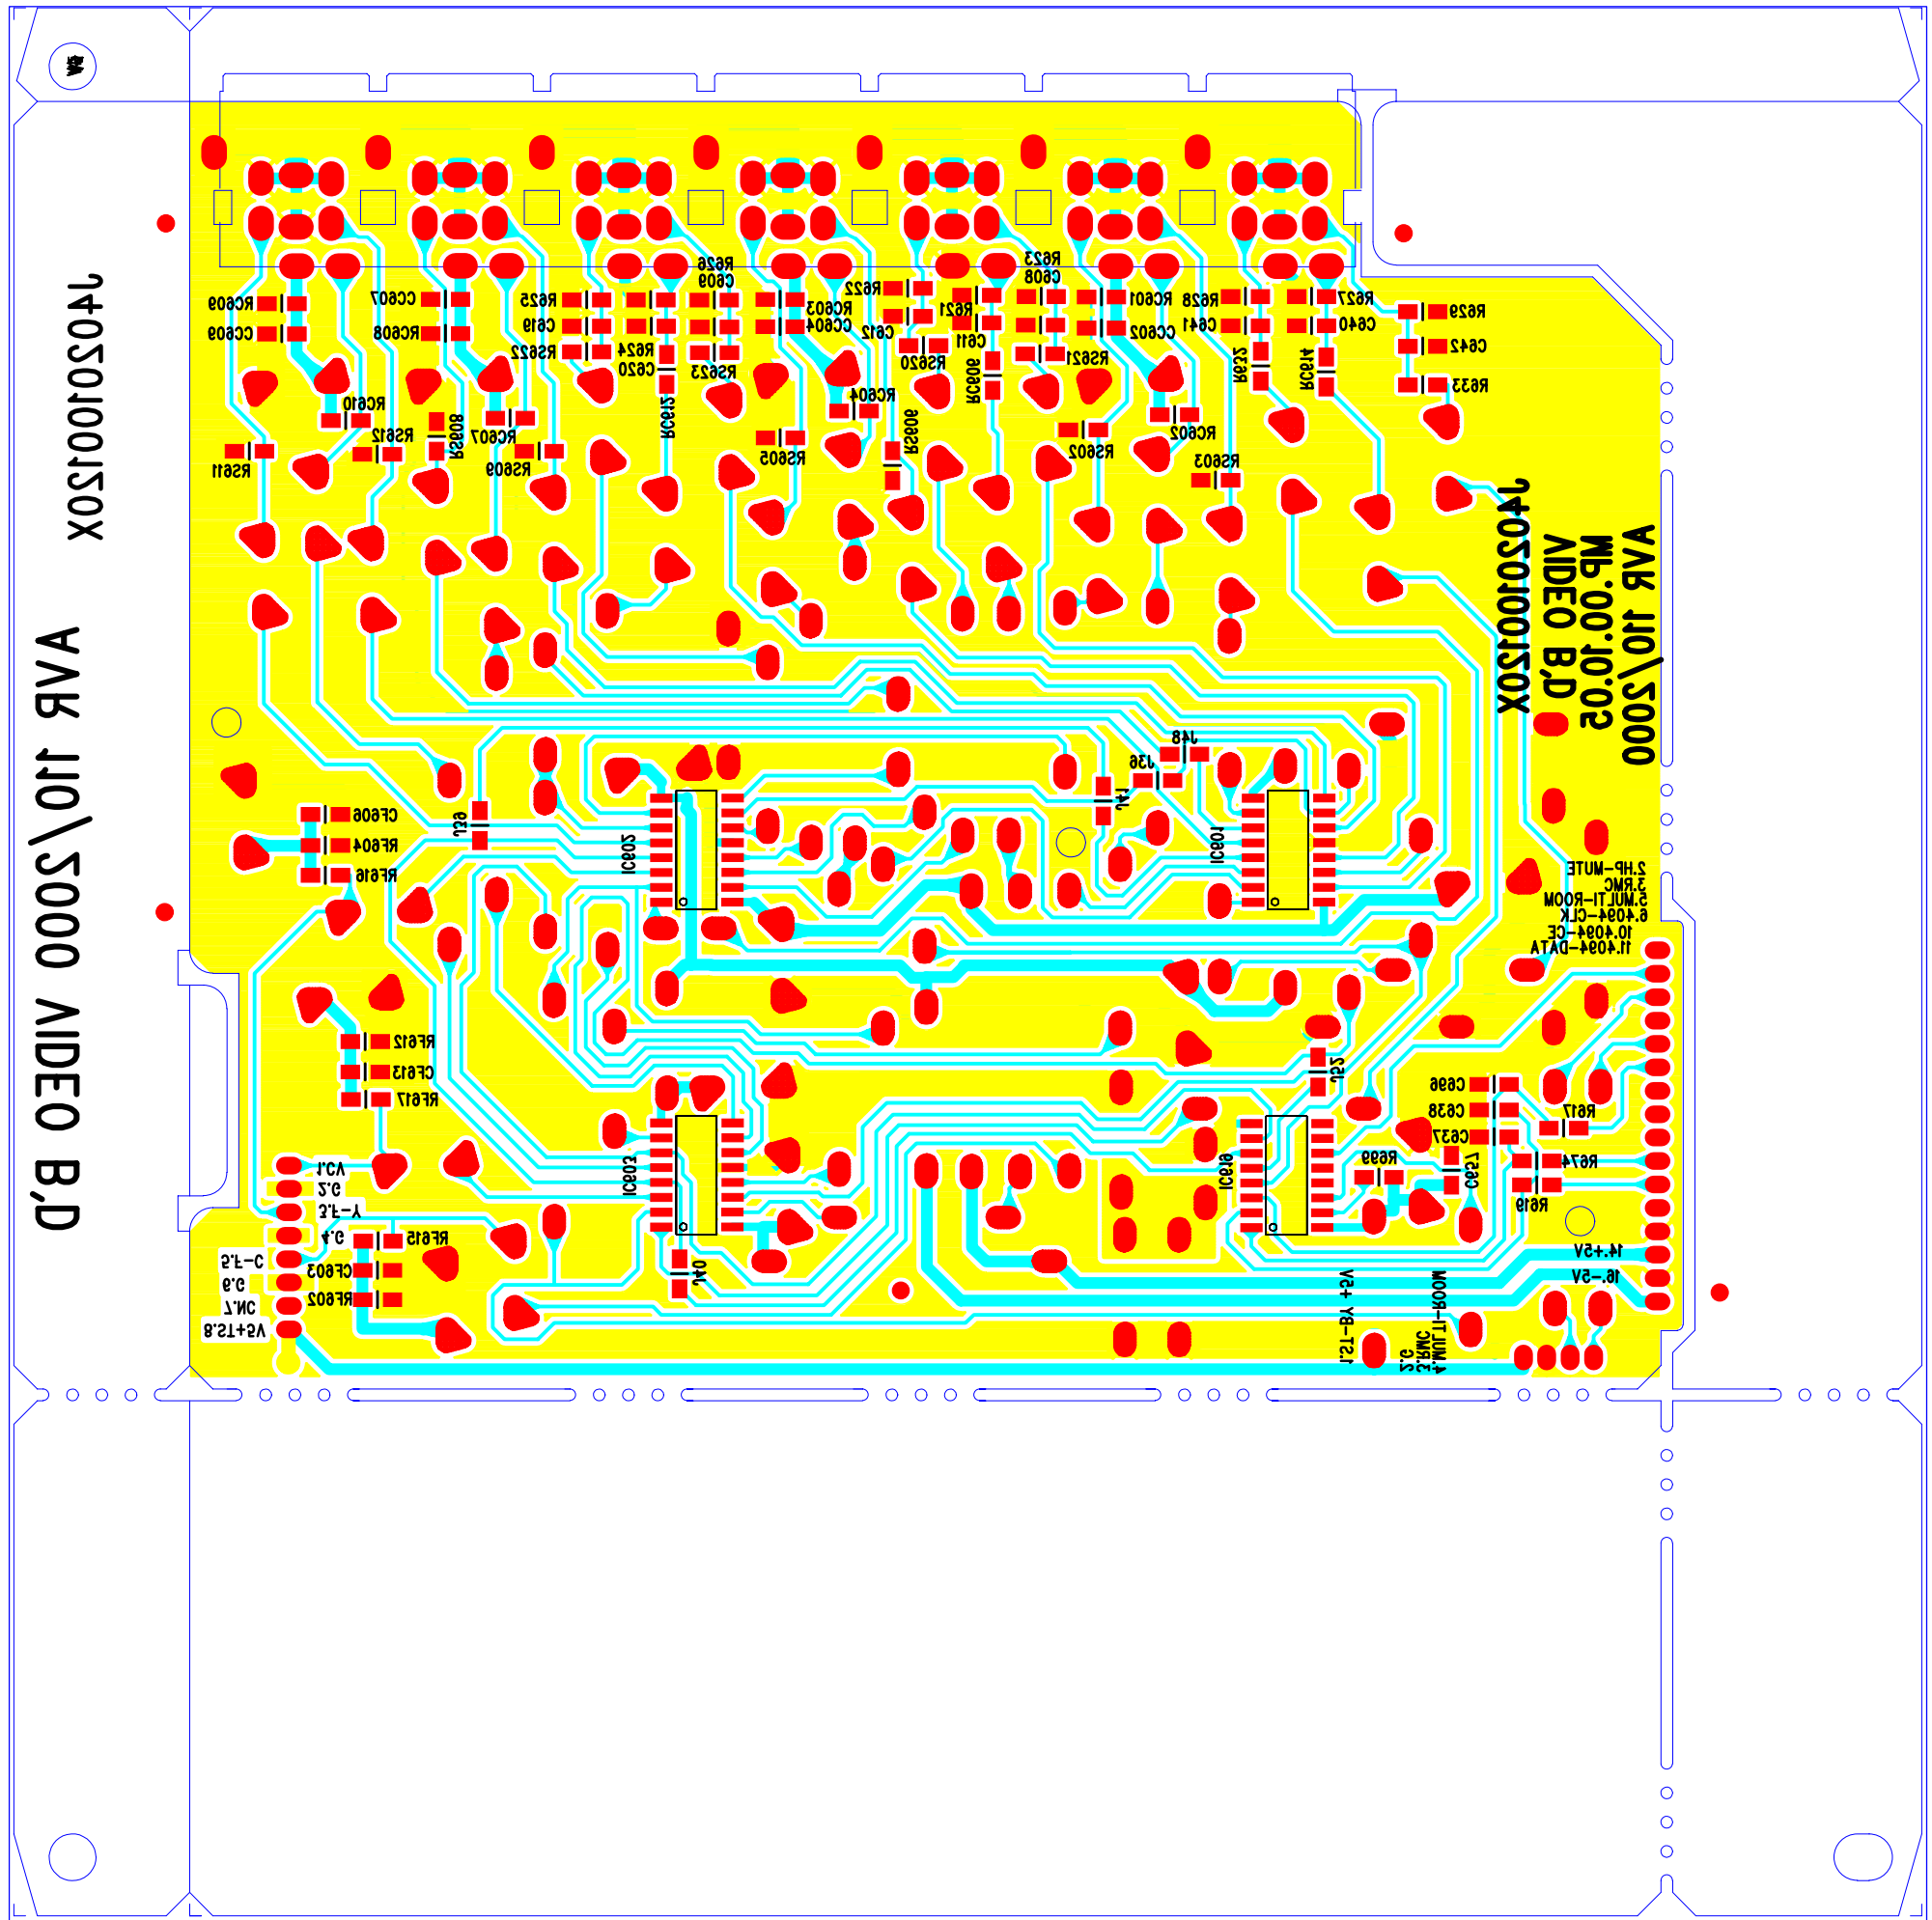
AVR 110/2000 VIDEO B,D
X0201010204
AVR 110/2000 VIDEO B,D
MP.00.10.05
X0201010204
RC609
CC609
CC607
RC608
RS625
C619
RS622
RS624
C620
RC626
C609
RS623
RC603
CC604
C612
RC622
RS621
RS620
C611
RC623
C608
RC601
CC602
RS621
RC628
C641
RC627
C640
RC629
C642
RC633
RC610
RS612
RS611
RS608
RC607
RS609
RC612
RS605
RC604
RS606
RS630
RS602
RC602
RS603
RS629
RC631
J48
J36
J41
J39
IC602
IC601
CF606
RF604
RF616
2.HP-MUTE
3.RMC
5.MULTI-ROOM
6.4094-CLK
10.4094-CE
11.4094-DATA
RF612
CF613
RF617
J52
C636
C638
C637
RF617
RF614
RF619
RC699
C657
IC603
IC616
1.CV
2.C
3.F-Y
4.C
5.F-C
6.C
7.NC
8.+5V
RF615
CF603
RF602
J40
14.+5V
16.-5V
1.+5V
BY-LS
2.C
3.RMC
4.MULTI-ROOM